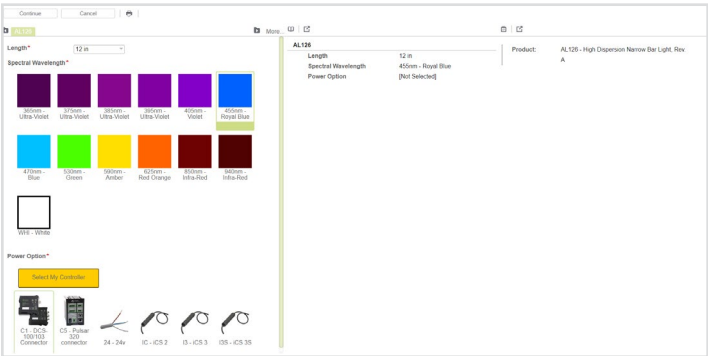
Continue Cancel

AL126 More

Length* 12 in

Spectral Wavelength*

365nm - Ultra-Violet
375nm - Ultra-Violet
385nm - Ultra-Violet
395nm - Ultra-Violet
405nm - Violet
455nm - Royal Blue

470nm - Blue
530nm - Green
590nm - Amber
625nm - Red Orange
850nm - Infra-Red
940nm - Infra-Red

WHI - White

Power Option*

Select My Controller

C1 - DCS-100/103 Connector
C5 - Pulsar 320 connector
24 - 24v
IC - iCS 2
I3 - iCS 3
I3S - iCS 3S

AL126

| | |
|---|---|
| Length | 12 in |
| Spectral Wavelength | 455nm - Royal Blue |
| Power Option | [Not Selected] |

Product: AL126 - High Dispersion Narrow Bar Light, Rev A